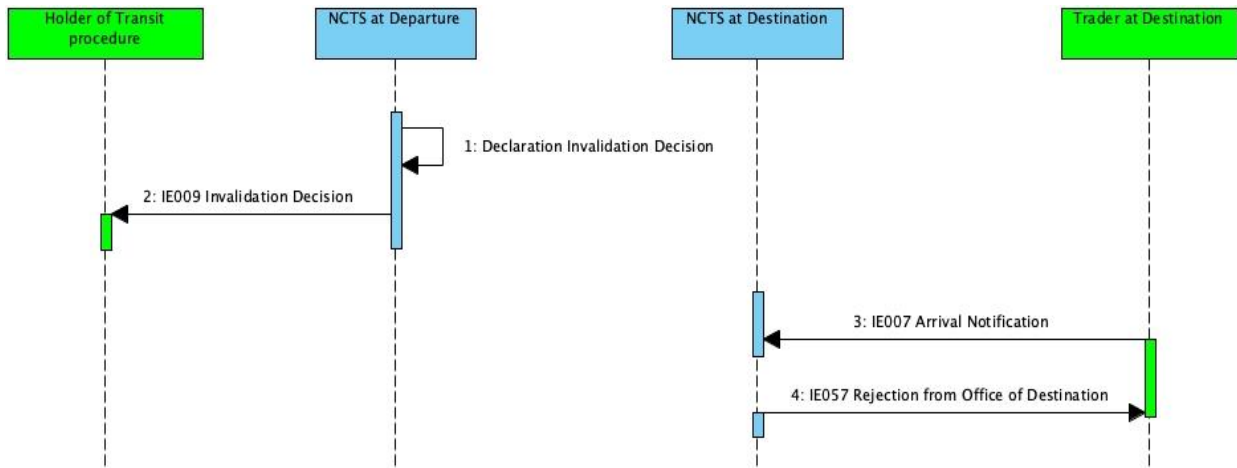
Holder of Transit procedure

NCTS at Departure

NCTS at Destination

Trader at Destination

1: Declaration Invalidation Decision

2: IE009 Invalidation Decision

3: IE007 Arrival Notification

4: IE057 Rejection from Office of Destination